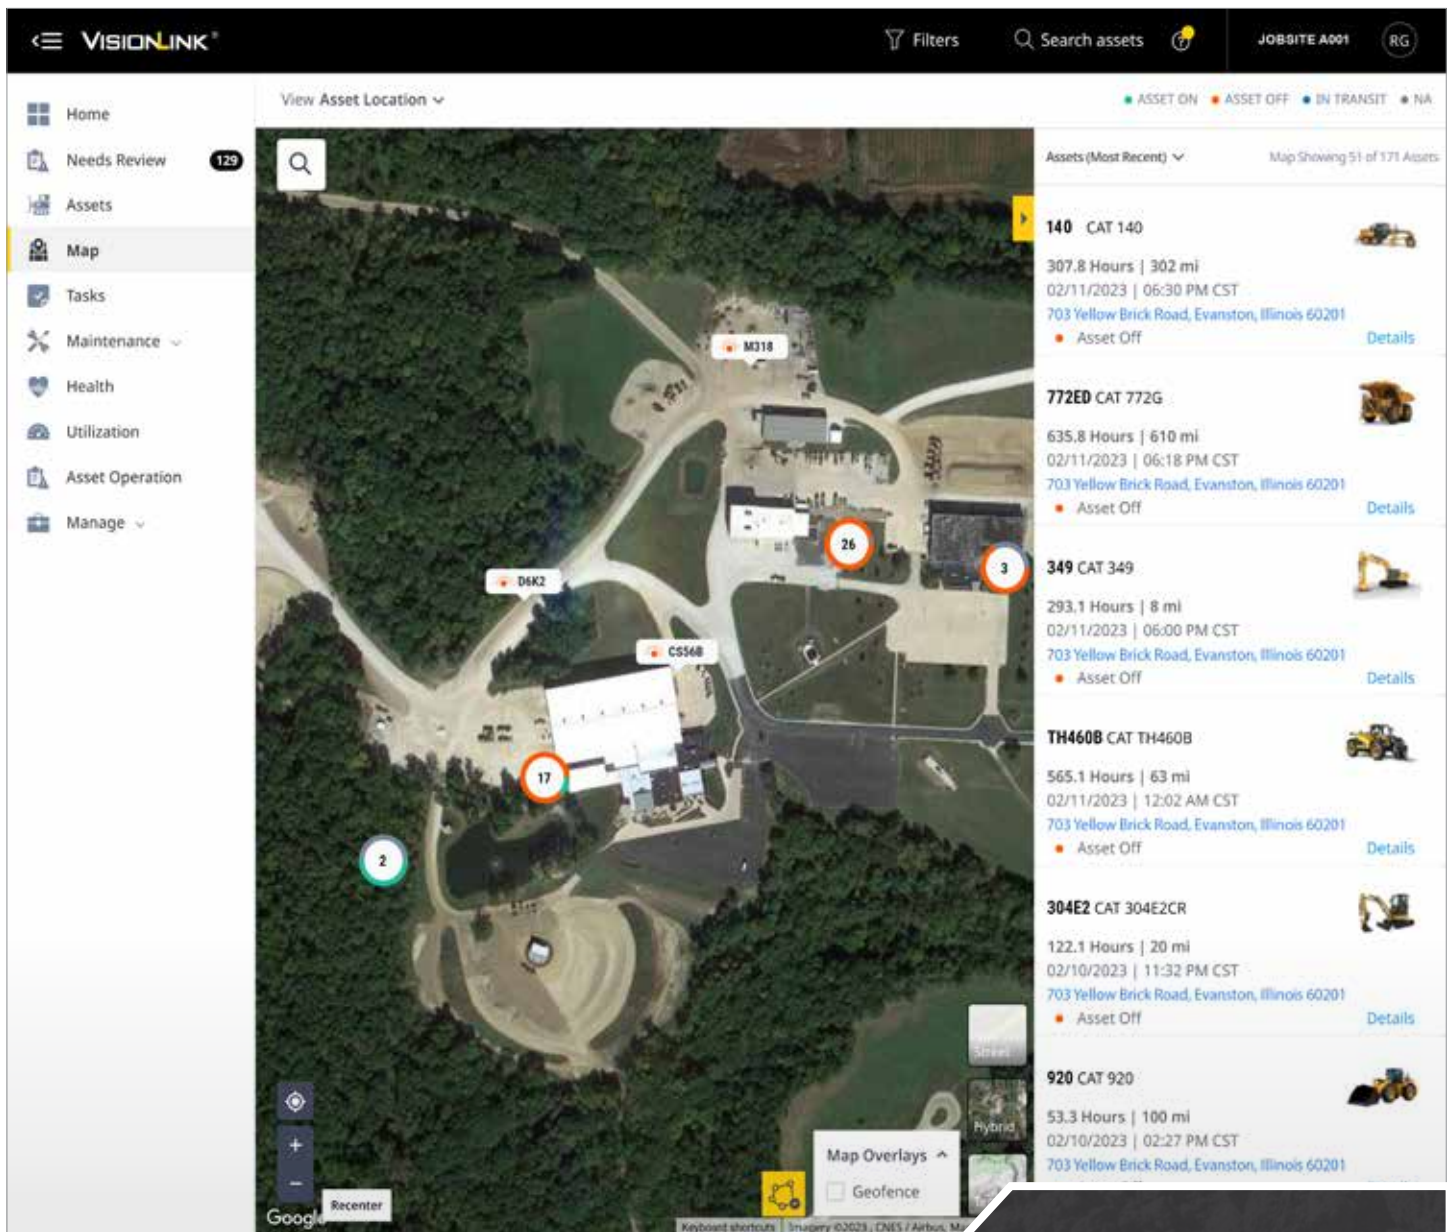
VISIONLINK

Filters

Search assets

JOBSITE A001

RG

Home

Needs Review 129

Assets

Map

Tasks

Maintenance

Health

Utilization

Asset Operation

Manage

View Asset Location

ASSET ON ASSET OFF IN TRANSIT NA

M318

D6K2

CS56B

26

3

17

2

Street

Hybrid

Map Overlays

Geofence

Recenter

Google

Keyboard shortcuts Imagery ©2023, CNES / Airbus, Ma

Assets (Most Recent)

Map Showing 51 of 171 Assets

140 CAT 140

307.8 Hours | 302 mi

02/11/2023 | 06:30 PM CST

703 Yellow Brick Road, Evanston, Illinois 60201

Asset Off

Details

772ED CAT 772G

635.8 Hours | 610 mi

02/11/2023 | 06:18 PM CST

703 Yellow Brick Road, Evanston, Illinois 60201

Asset Off

Details

349 CAT 349

293.1 Hours | 8 mi

02/11/2023 | 06:00 PM CST

703 Yellow Brick Road, Evanston, Illinois 60201

Asset Off

Details

TH460B CAT TH460B

565.1 Hours | 63 mi

02/11/2023 | 12:02 AM CST

703 Yellow Brick Road, Evanston, Illinois 60201

Asset Off

Details

304E2 CAT 304E2CR

122.1 Hours | 20 mi

02/10/2023 | 11:32 PM CST

703 Yellow Brick Road, Evanston, Illinois 60201

Asset Off

Details

920 CAT 920

53.3 Hours | 100 mi

02/10/2023 | 02:27 PM CST

703 Yellow Brick Road, Evanston, Illinois 60201